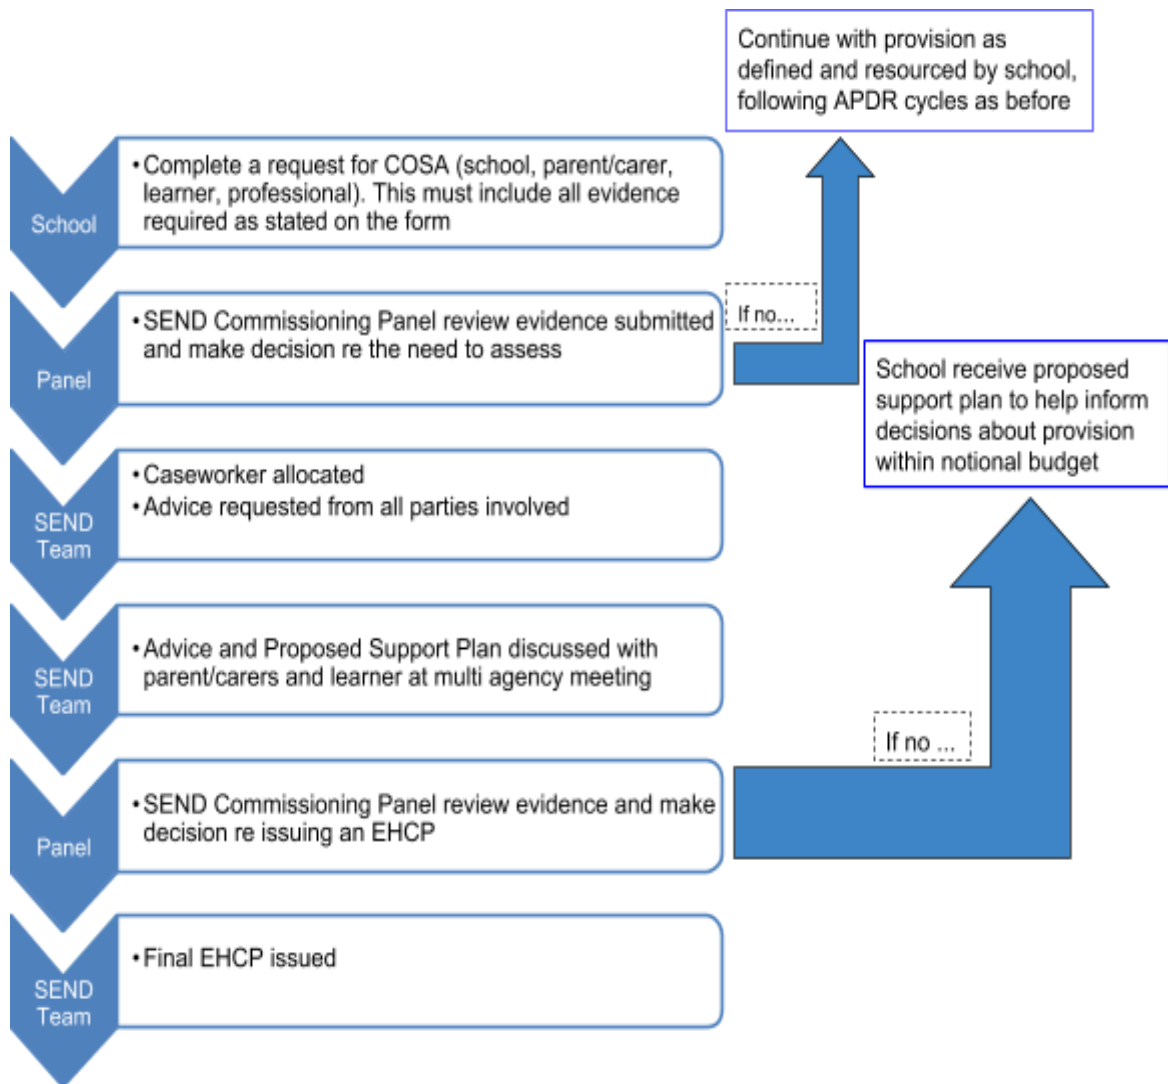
Continue with provision as defined and resourced by school, following APDR cycles as before

School

• Complete a request for COSA (school, parent/carer, learner, professional). This must include all evidence required as stated on the form

If no...

Panel

• SEND Commissioning Panel review evidence submitted and make decision re the need to assess

School receive proposed support plan to help inform decisions about provision within notional budget

SEND Team

• Caseworker allocated
• Advice requested from all parties involved

SEND Team

• Advice and Proposed Support Plan discussed with parent/carers and learner at multi agency meeting

If no ...

Panel

• SEND Commissioning Panel review evidence and make decision re issuing an EHCP

SEND Team

• Final EHCP issued